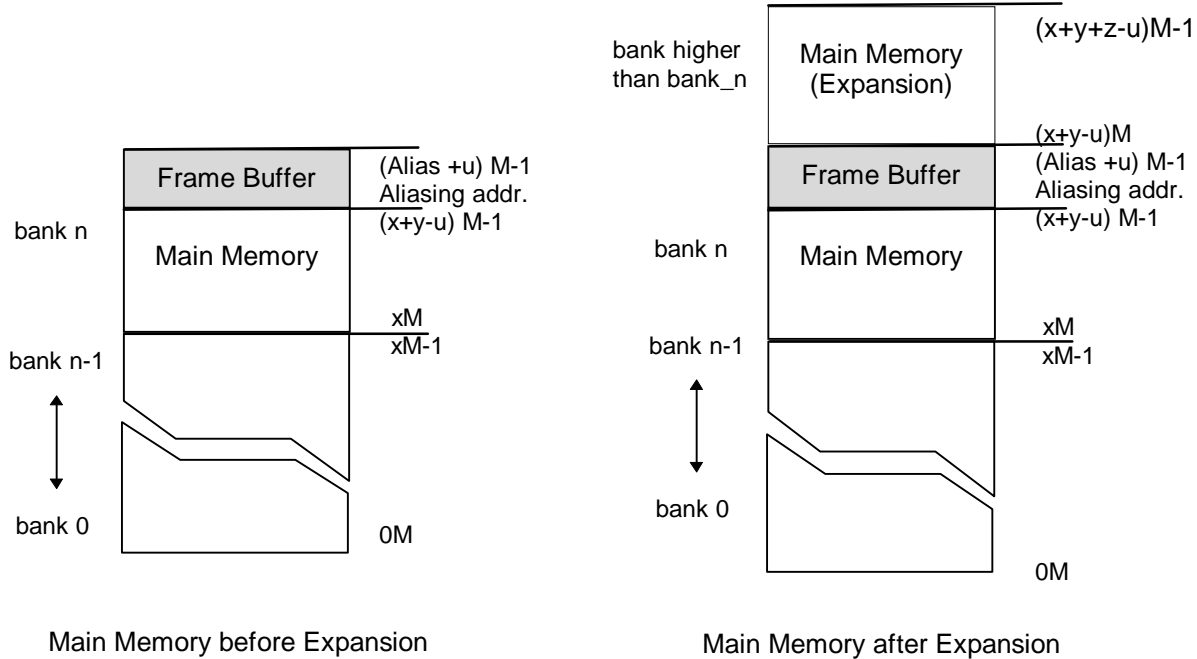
Frame Buffer

(Alias +u) M-1
Aliasing addr.
(x+y-u) M-1

bank n

Main Memory

xM
xM-1

bank n-1

bank 0

0M

Main Memory before Expansion

(x+y+z-u)M-1

bank higher than bank_n

Main Memory (Expansion)

(x+y-u)M
(Alias +u) M-1
Aliasing addr.
(x+y-u) M-1

Frame Buffer

bank n

Main Memory

xM
xM-1

bank n-1

bank 0

0M

Main Memory after Expansion